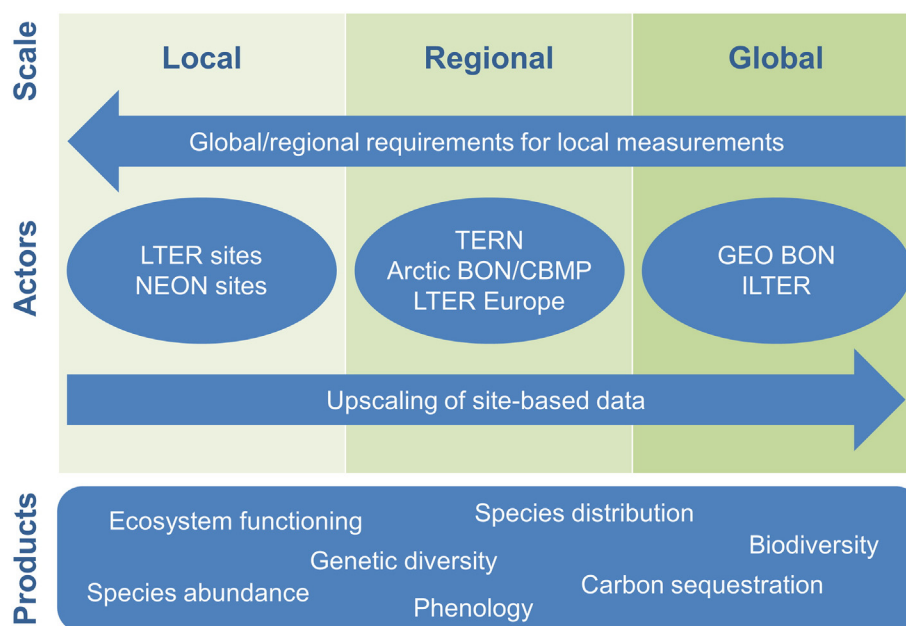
Scale

Local

Regional

Global

Global/regional requirements for local measurements

Actors

LTER sites
NEON sites

TERN
Arctic BON/CBMP
LTER Europe

GEO BON
ILTER

Upscaling of site-based data

Products

Ecosystem functioning

Species distribution

Biodiversity

Genetic diversity

Species abundance

Carbon sequestration

Phenology